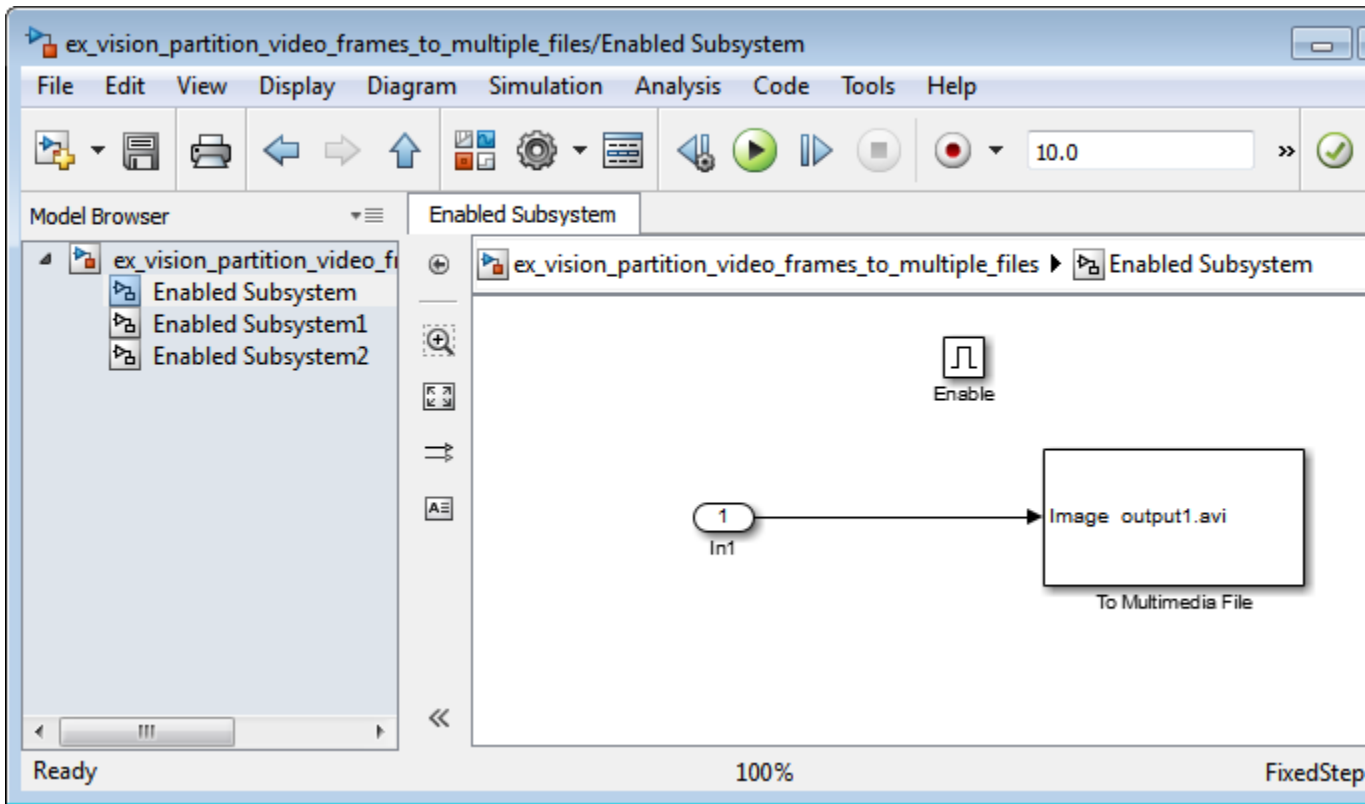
ex_vision_partition_video_frames_to_multiple_files/Enabled Subsystem

File Edit View Display Diagram Simulation Analysis Code Tools Help

10.0

Model Browser

Enabled Subsystem

ex_vision_partition_video_fi
Enabled Subsystem
Enabled Subsystem1
Enabled Subsystem2

ex_vision_partition_video_frames_to_multiple_files ▶ Enabled Subsystem

Enable

1
In1

Image output1.avi
To Multimedia File

Ready
100%
FixedStep